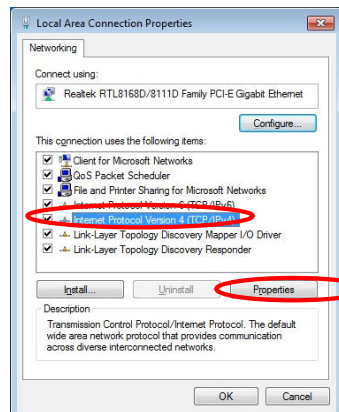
Local Area Connection Properties

Networking

Connect using:

Realtek RTL8168D/8111D Family PCI-E Gigabit Ethernet

Configure...

This connection uses the following items:

Client for Microsoft Networks
QoS Packet Scheduler
File and Printer Sharing for Microsoft Networks
Internet Protocol Version 6 (TCP/IPv6)
Internet Protocol Version 4 (TCP/IPv4)
Link-Layer Topology Discovery Mapper I/O Driver
Link-Layer Topology Discovery Responder

Install...
Uninstall
Properties

Description
Transmission Control Protocol/Internet Protocol. The default wide area network protocol that provides communication across diverse interconnected networks.

OK
Cancel